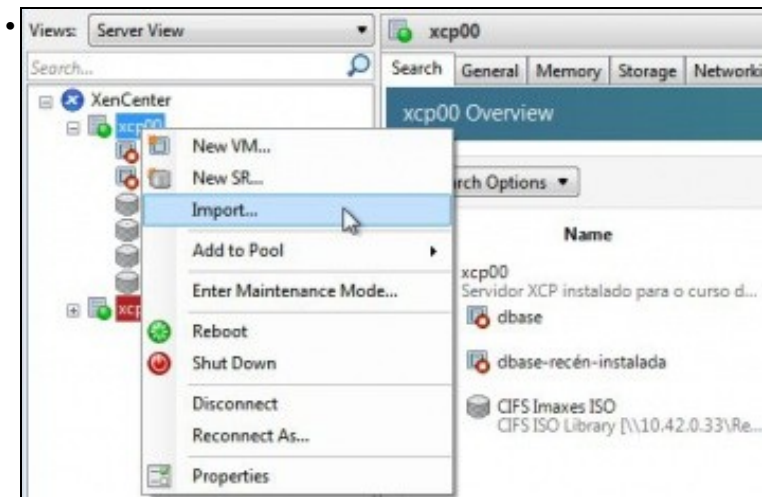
Views: Server View

Search...

XenCenter

xcp00

xcp

New VM...

New SR...

Import...

Add to Pool

Enter Maintenance Mode...

Reboot

Shut Down

Disconnect

Reconnect As...

Properties

xcp00

Search | General | Memory | Storage | Networki

xcp00 Overview

rch Options ▾

Name

xcp00
Servidor XCP instalado para o curso d...

dbase

dbase-recén-instalada

CIFS Imaxes ISO
CIFS ISO Library [\\10.42.0.33\Re...